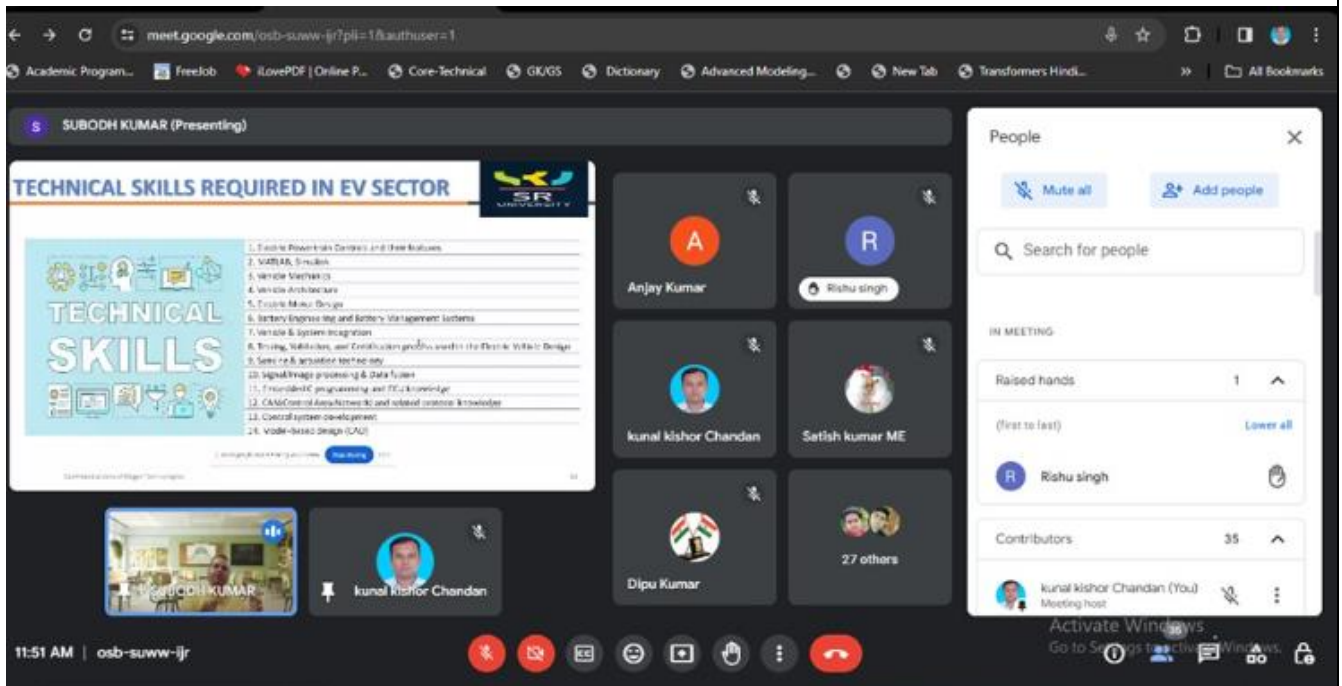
meet.google.com/osb-suww-ijr?pli=1&authuser=1

Academic Program... FreeJob iLovePDF | Online P... Core-Technical GK/GS Dictionary Advanced Modeling... New Tab Transformers Hindi... » All Bookmarks

S SUBODH KUMAR (Presenting)

TECHNICAL SKILLS REQUIRED IN EV SECTOR

SR UNIVERSITY

TECHNICAL SKILLS

1. Electric Powertrain Controls and their features
2. MATLAB, Simulink
3. Vehicle Mechanics
4. Vehicle Architecture
5. Electric Motor Design
6. Battery Engineering and Battery Management Systems
7. Vehicle & System Integration
8. Testing, Validation, and Certification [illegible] the Electric Vehicle Design
9. Sensing & actuation technology
10. Signal/Image processing & Data fusion
11. Embedded C programming and ECU knowledge
12. CAN/Control Area Network and related protocol knowledge
13. Control system development
14. Model-based design (CAD)

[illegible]

A
Anjay Kumar

R
Rishu singh

kunal kishor Chandan

Satish kumar ME

Dipu Kumar

27 others

SUBODH KUMAR

kunal kishor Chandan

People

Mute all

Add people

Search for people

IN MEETING

Raised hands 1

(first to last) Lower all

R Rishu singh

Contributors 35

kunal kishor Chandan (You)
Meeting host

11:51 AM | osb-suww-ijr

Activate Windows
Go to Settings to activate Windows.